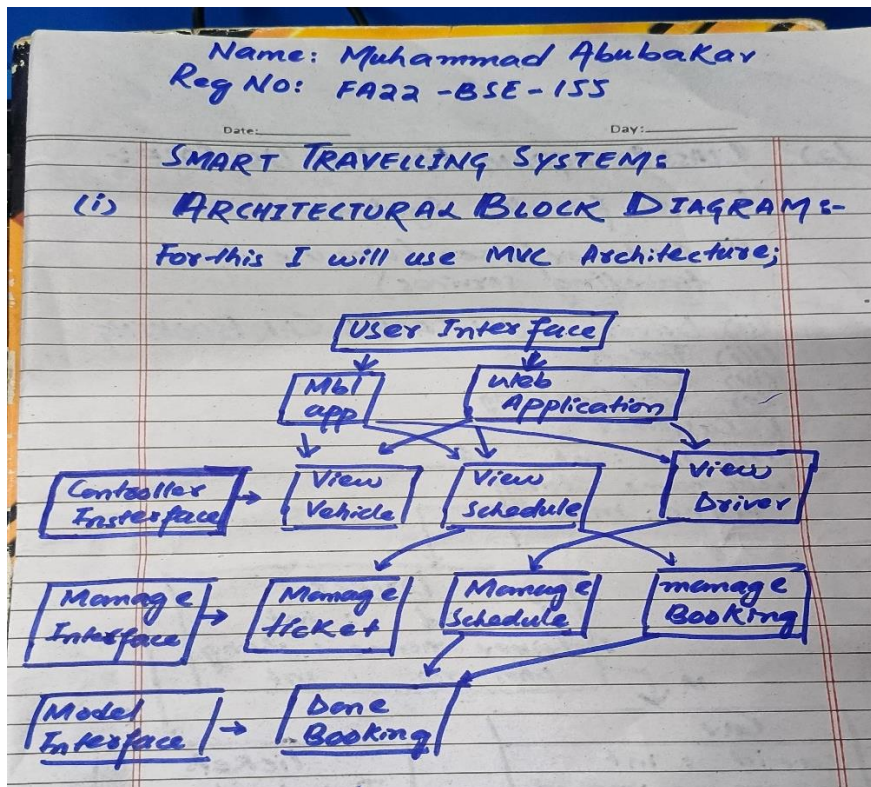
Name: Muhammad Abubakar
Reg No: FA22-BSE-155

Date:
Day:

SMART TRAVELLING SYSTEM:
(i) ARCHITECTURAL BLOCK DIAGRAM:-
For this I will use MVC Architecture;

User Interface
Mbl app
Web Application
Controller Interface
View Vehicle
View Schedule
View Driver
Manage Interface
Manage ticket
Manage Schedule
manage Booking
Model Interface
Done Booking